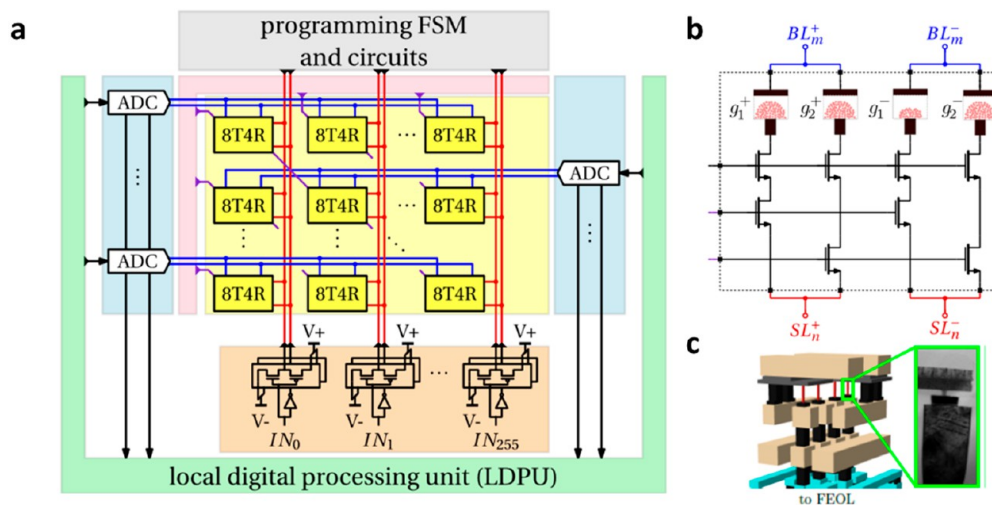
a

programming FSM and circuits

ADC

8T4R 8T4R ⋯ 8T4R

ADC

8T4R 8T4R ⋯ 8T4R

⋮ ⋮ ⋱

ADC

8T4R 8T4R 8T4R

V+ V+ V+

V- V- V-

$IN_0$ $IN_1$ ⋯ $IN_{255}$

local digital processing unit (LDPU)

b

$BL_m^+$ $BL_m^-$

$g_1^+$ $g_2^+$ $g_1^-$ $g_2^-$

$SL_n^+$ $SL_n^-$

c

to FEOL